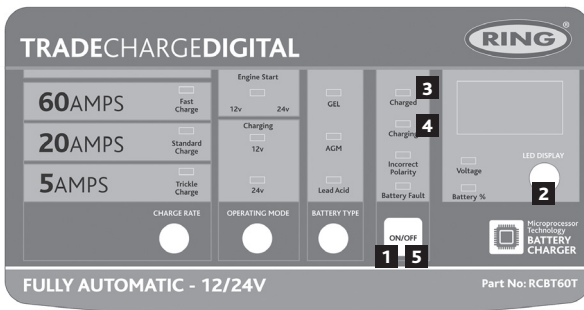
TRADECHARGEDIGITAL

RING

60AMPS Fast Charge
20AMPS Standard Charge
5AMPS Trickle Charge
CHARGE RATE

Engine Start
12v 24v
Charging
12v
24v
OPERATING MODE

GEL
AGM
Lead Acid
BATTERY TYPE

Charged 3
Charging 4
Incorrect Polarity
Battery Fault
ON/OFF
1 5

Voltage
Battery %
LED DISPLAY
2

Microprocessor Technology
BATTERY CHARGER

FULLY AUTOMATIC - 12/24V

Part No: RCBT60T